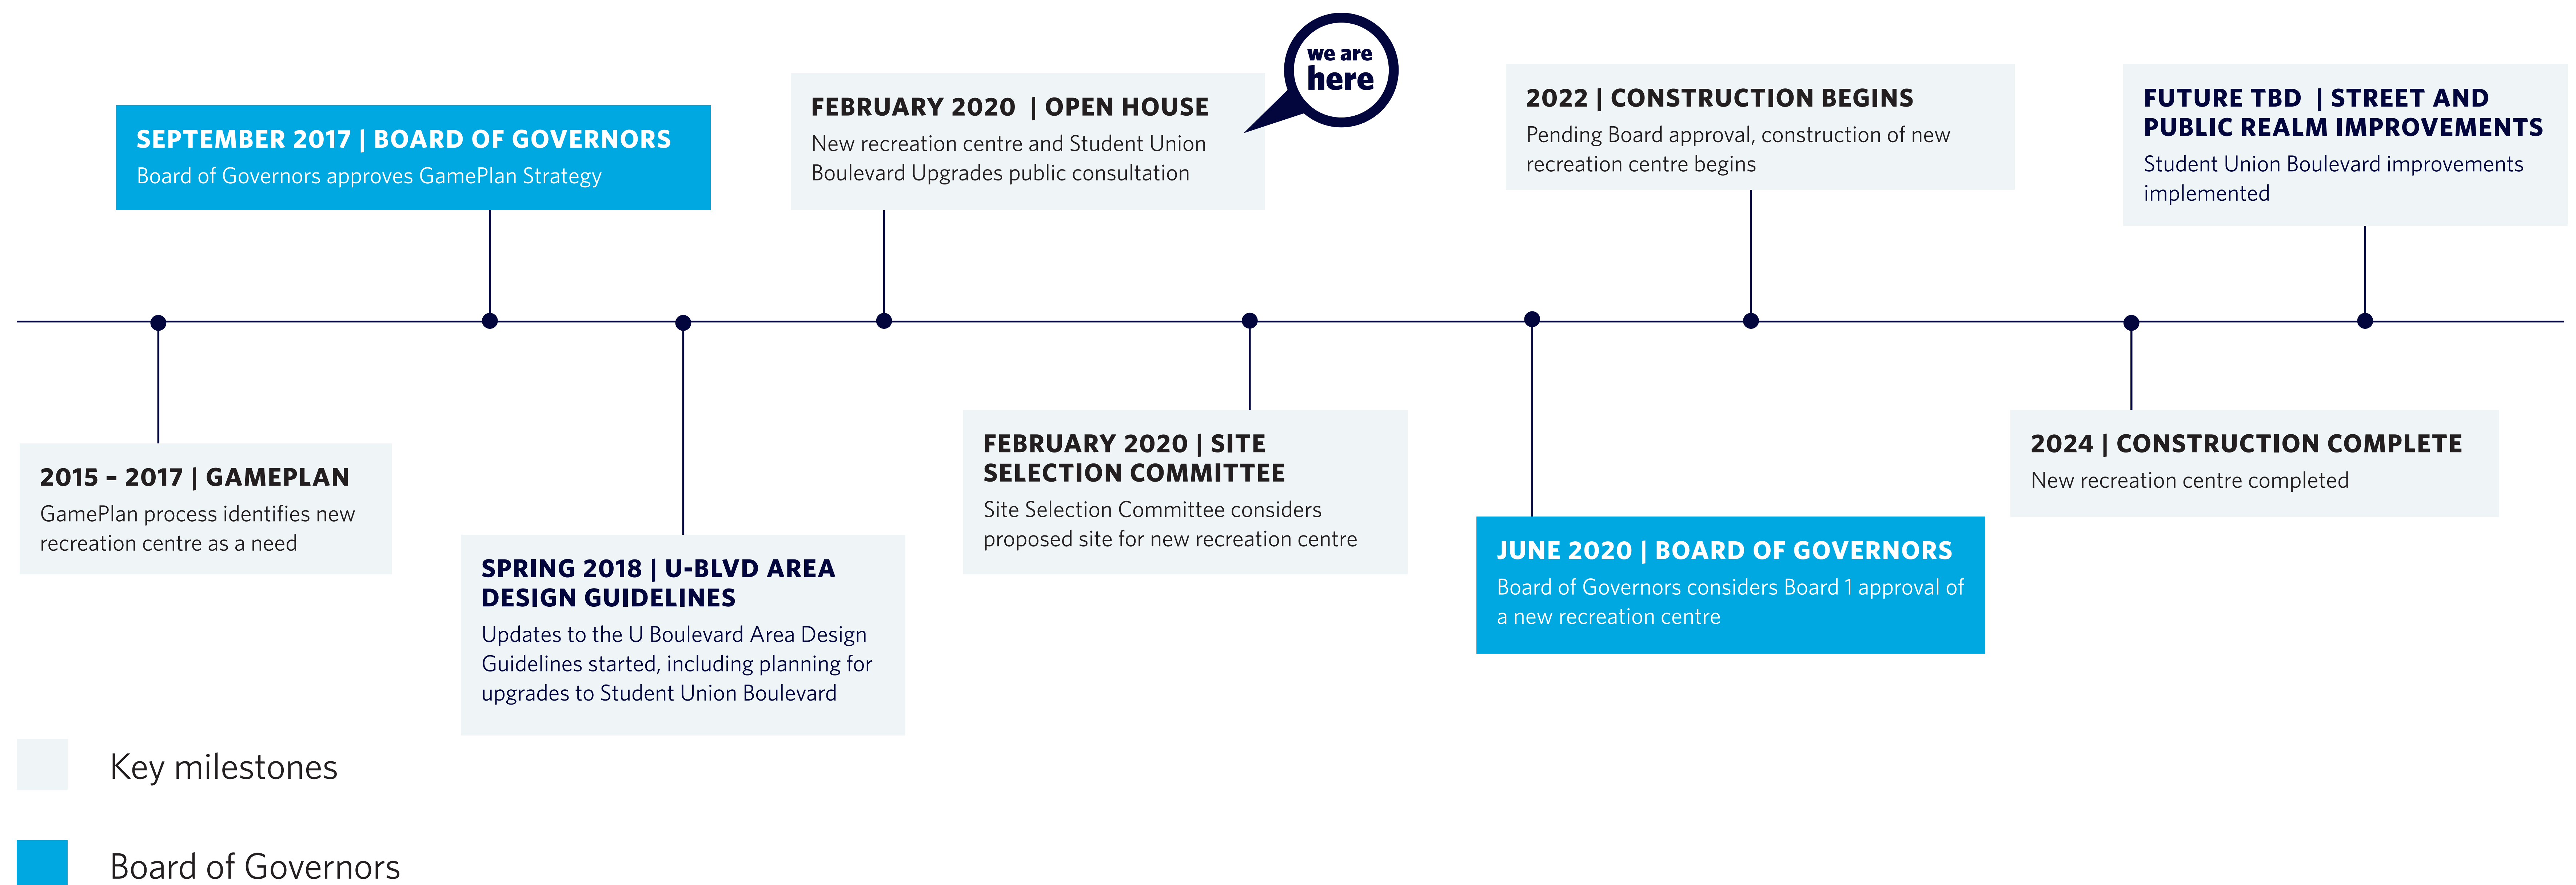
2015 – 2017 | GAMEPLAN
GamePlan process identifies new recreation centre as a need

SEPTEMBER 2017 | BOARD OF GOVERNORS
Board of Governors approves GamePlan Strategy

SPRING 2018 | U-BLVD AREA DESIGN GUIDELINES
Updates to the U Boulevard Area Design Guidelines started, including planning for upgrades to Student Union Boulevard

FEBRUARY 2020 | OPEN HOUSE
New recreation centre and Student Union Boulevard Upgrades public consultation

we are here

FEBRUARY 2020 | SITE SELECTION COMMITTEE
Site Selection Committee considers proposed site for new recreation centre

JUNE 2020 | BOARD OF GOVERNORS
Board of Governors considers Board 1 approval of a new recreation centre

2022 | CONSTRUCTION BEGINS
Pending Board approval, construction of new recreation centre begins

2024 | CONSTRUCTION COMPLETE
New recreation centre completed

FUTURE TBD | STREET AND PUBLIC REALM IMPROVEMENTS
Student Union Boulevard improvements implemented

Key milestones

Board of Governors